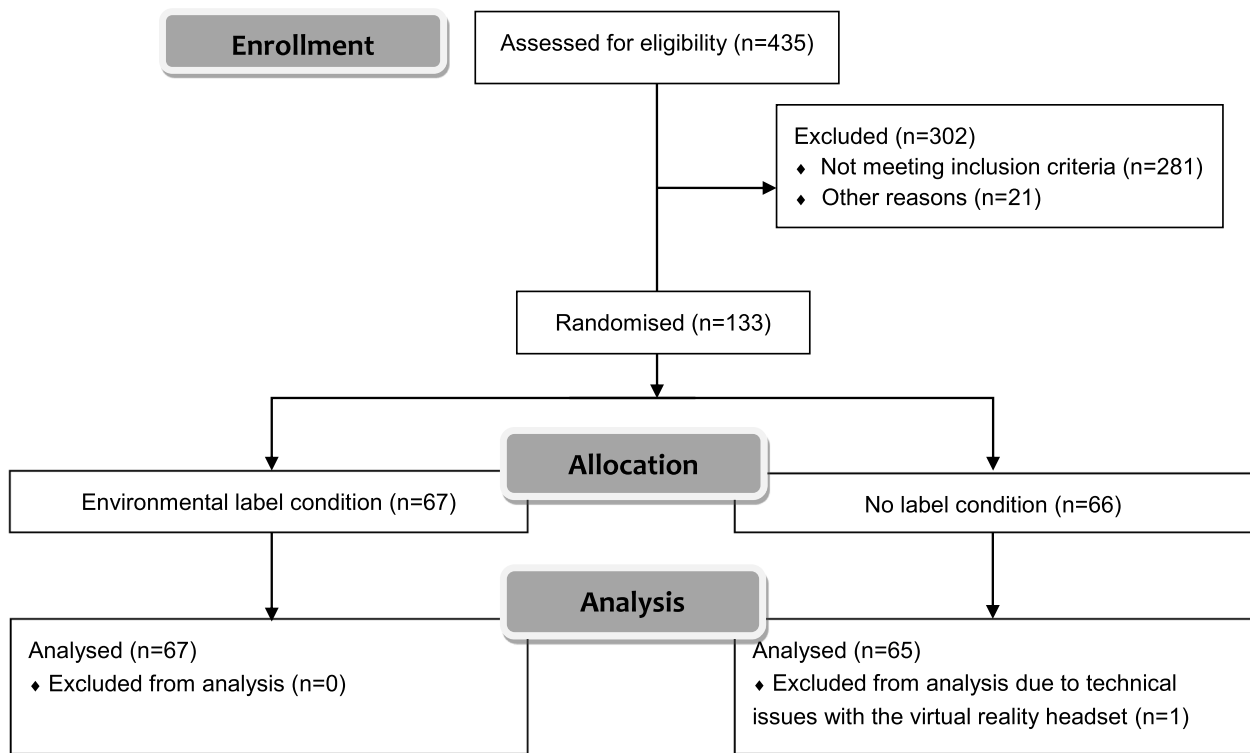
Enrollment

Assessed for eligibility (n=435)

Excluded (n=302)
♦ Not meeting inclusion criteria (n=281)
♦ Other reasons (n=21)

Randomised (n=133)

Allocation

Environmental label condition (n=67)

No label condition (n=66)

Analysis

Analysed (n=67)
♦ Excluded from analysis (n=0)

Analysed (n=65)
♦ Excluded from analysis due to technical issues with the virtual reality headset (n=1)